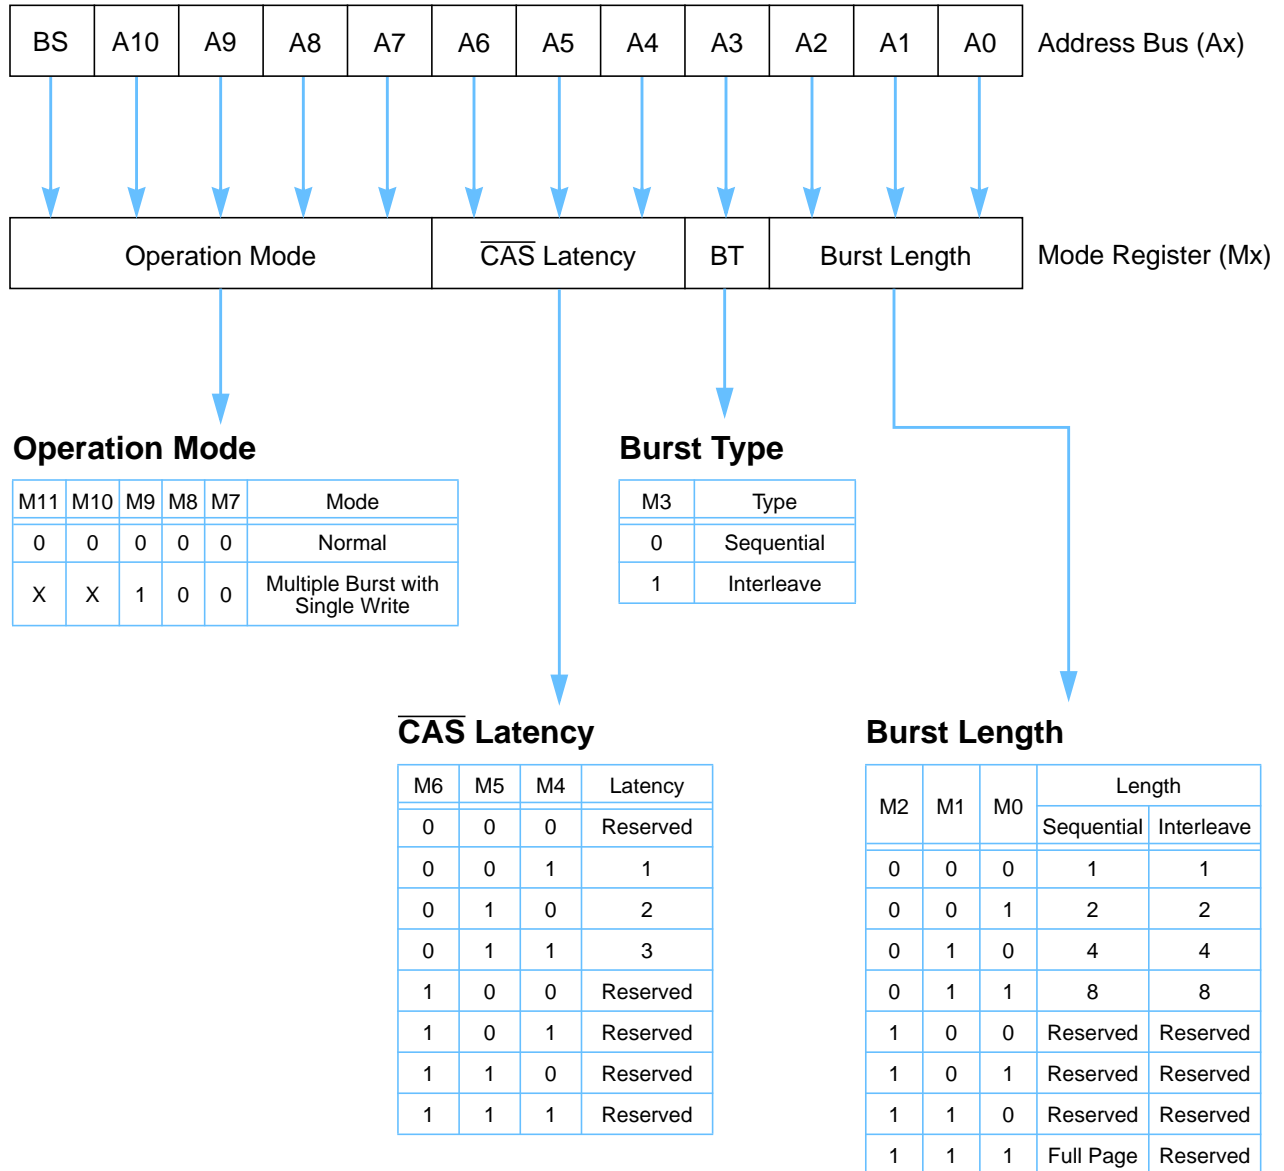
| BS | A10 | A9 | A8 | A7 | A6 | A5 | A4 | A3 | A2 | A1 | A0 |
|---|---|---|---|---|---|---|---|---|---|---|---|

Address Bus (Ax)

Operation Mode | $\overline{CAS}$ Latency | BT | Burst Length

Mode Register (Mx)

**Operation Mode**

| M11 | M10 | M9 | M8 | M7 | Mode |
|---|---|---|---|---|---|
| 0 | 0 | 0 | 0 | 0 | Normal |
| X | X | 1 | 0 | 0 | Multiple Burst with Single Write |

**Burst Type**

| M3 | Type |
|---|---|
| 0 | Sequential |
| 1 | Interleave |

**$\overline{CAS}$ Latency**

| M6 | M5 | M4 | Latency |
|---|---|---|---|
| 0 | 0 | 0 | Reserved |
| 0 | 0 | 1 | 1 |
| 0 | 1 | 0 | 2 |
| 0 | 1 | 1 | 3 |
| 1 | 0 | 0 | Reserved |
| 1 | 0 | 1 | Reserved |
| 1 | 1 | 0 | Reserved |
| 1 | 1 | 1 | Reserved |

**Burst Length**

| M2 | M1 | M0 | Length Sequential | Length Interleave |
|---|---|---|---|---|
| 0 | 0 | 0 | 1 | 1 |
| 0 | 0 | 1 | 2 | 2 |
| 0 | 1 | 0 | 4 | 4 |
| 0 | 1 | 1 | 8 | 8 |
| 1 | 0 | 0 | Reserved | Reserved |
| 1 | 0 | 1 | Reserved | Reserved |
| 1 | 1 | 0 | Reserved | Reserved |
| 1 | 1 | 1 | Full Page | Reserved |